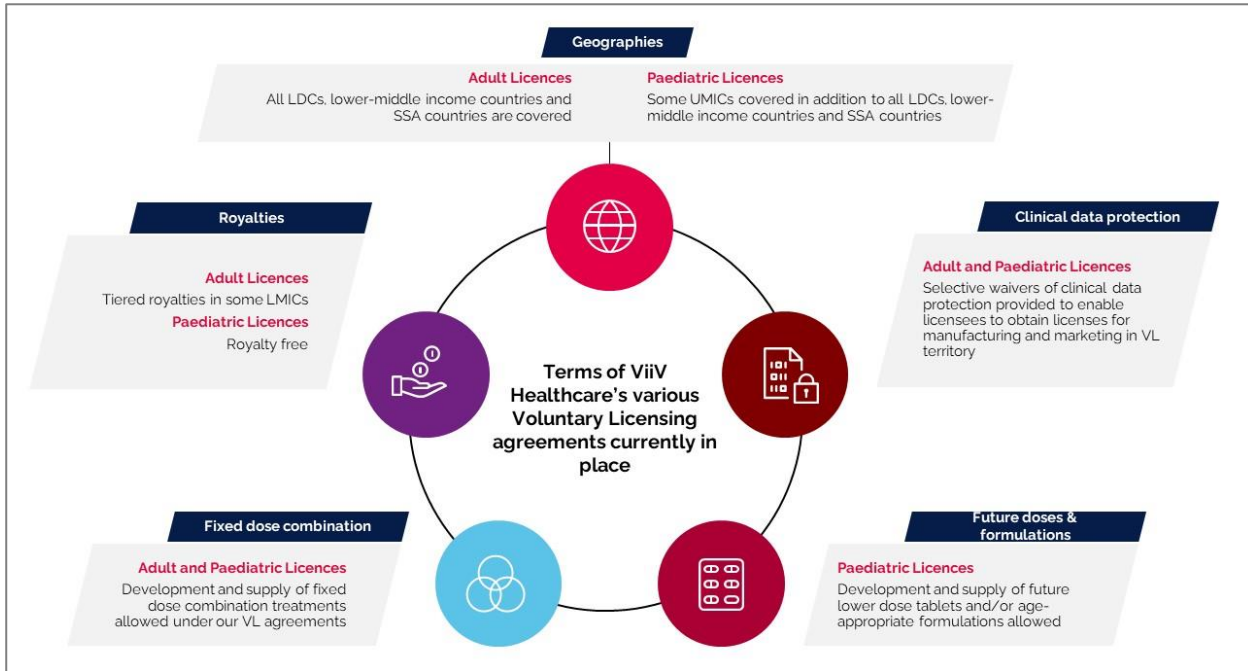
Geographies

Adult Licences
All LDCs, lower-middle income countries and SSA countries are covered

Paediatric Licences
Some UMICs covered in addition to all LDCs, lower-middle income countries and SSA countries

Royalties

Adult Licences
Tiered royalties in some LMICs
Paediatric Licences
Royalty free

Clinical data protection

Adult and Paediatric Licences
Selective waivers of clinical data protection provided to enable licensees to obtain licenses for manufacturing and marketing in VL territory

Terms of ViiV Healthcare's various Voluntary Licensing agreements currently in place

Fixed dose combination

Adult and Paediatric Licences
Development and supply of fixed dose combination treatments allowed under our VL agreements

Future doses & formulations

Paediatric Licences
Development and supply of future lower dose tablets and/or age-appropriate formulations allowed